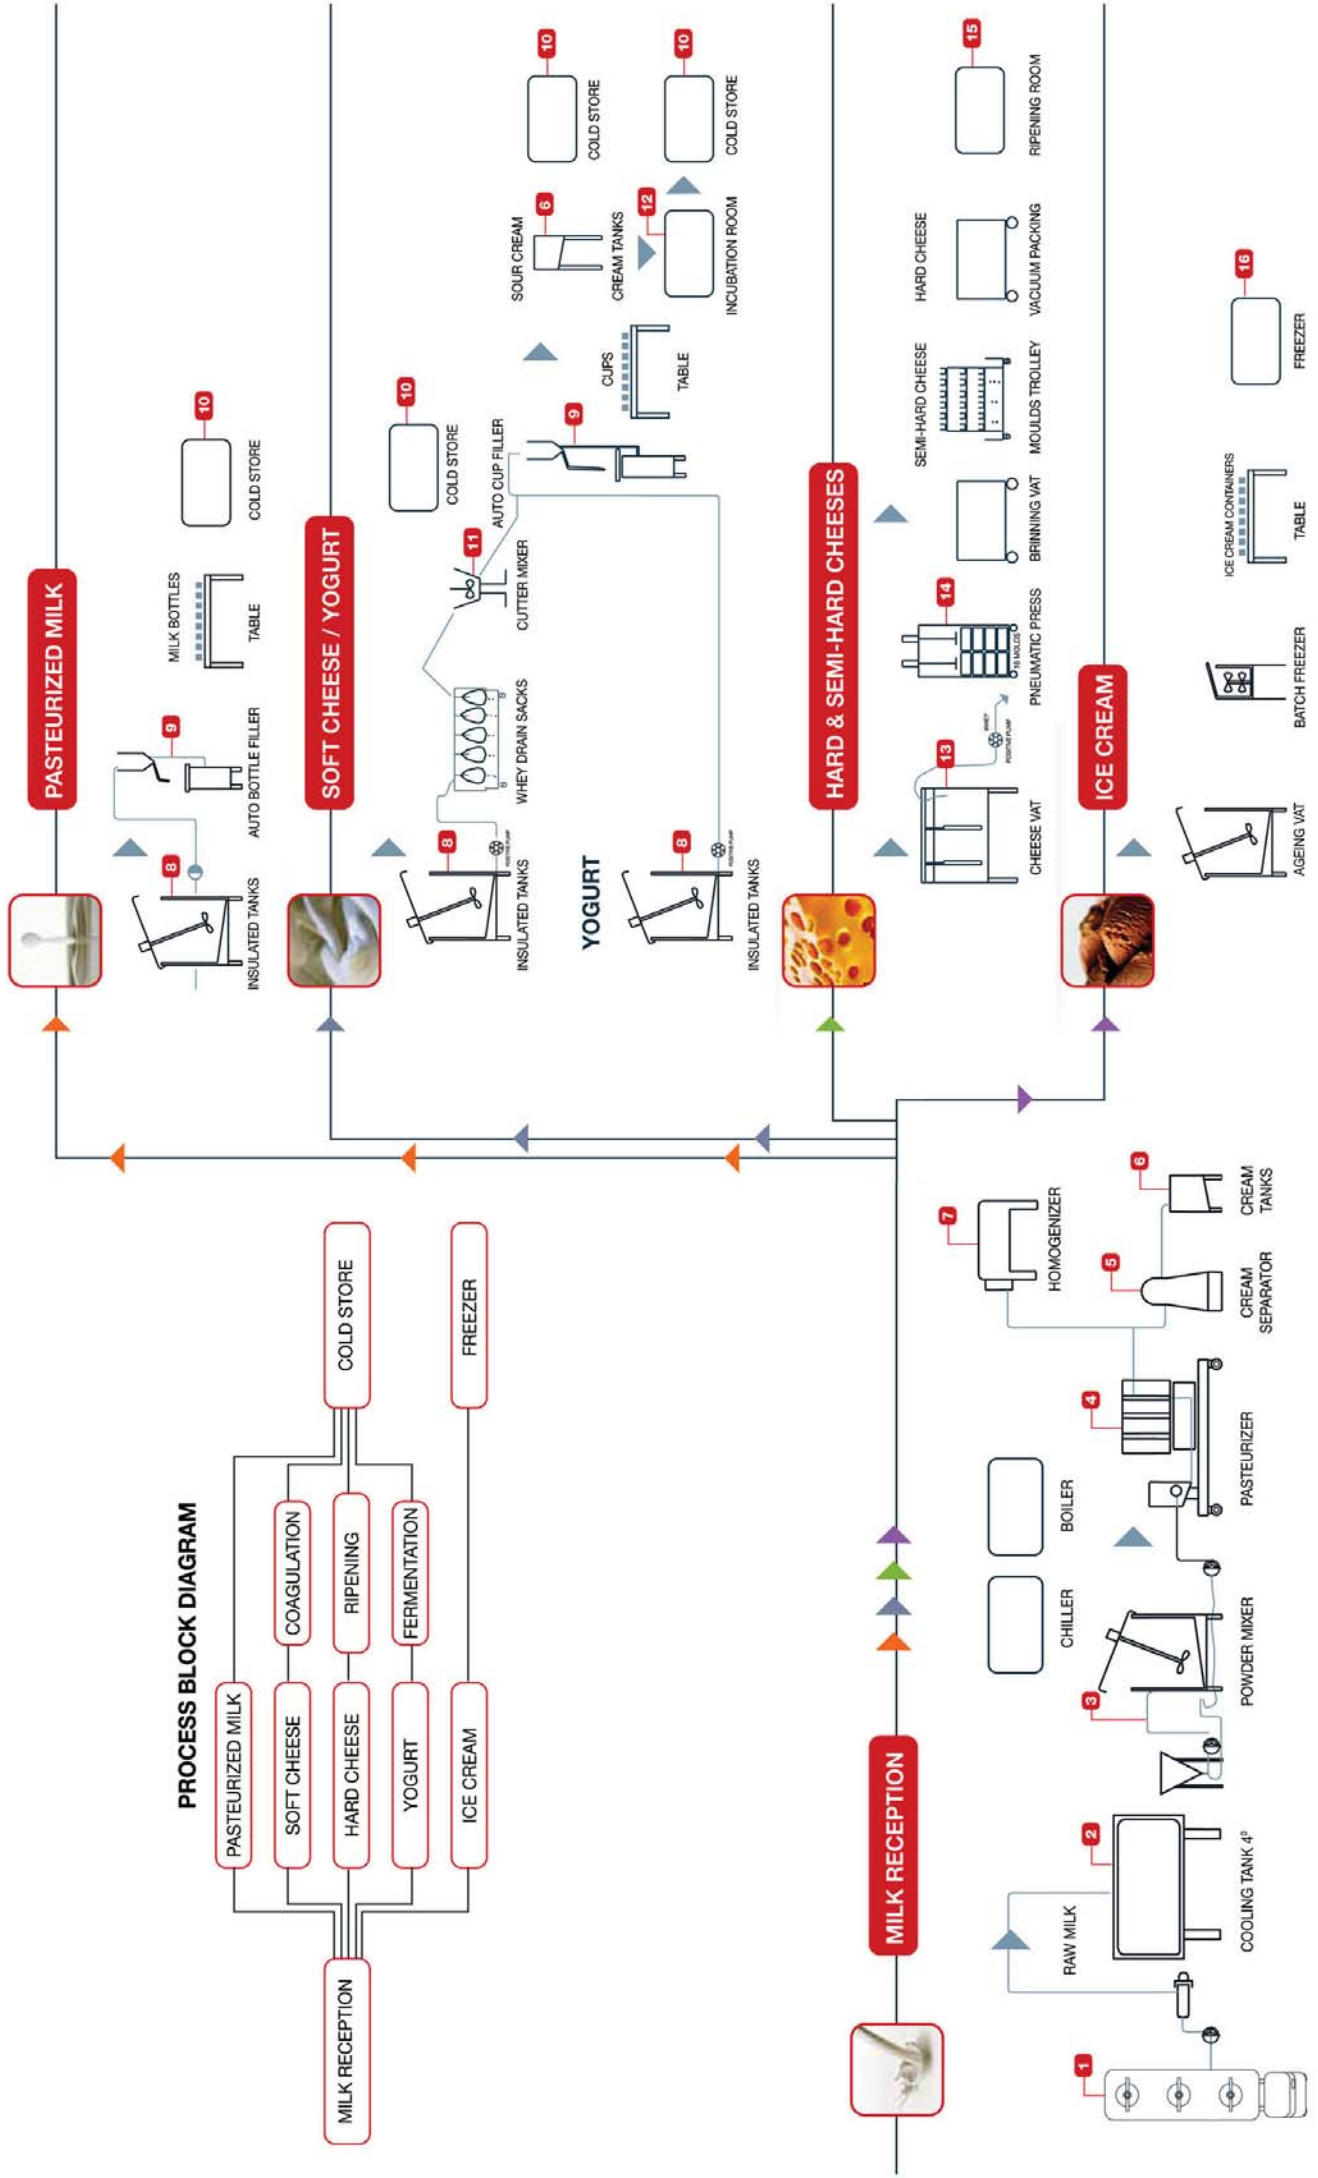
PROCESS BLOCK DIAGRAM

MILK RECEPTION

PASTEURIZED MILK

SOFT CHEESE

HARD CHEESE

YOGURT

ICE CREAM

COAGULATION

RIPENING

FERMENTATION

COLD STORE

FREEZER

MILK RECEPTION

1

2

RAW MILK

COOLING TANK 4°

3

POWDER MIXER

CHILLER

BOILER

4

PASTEURIZER

5

CREAM SEPARATOR

6

CREAM TANKS

7

HOMOGENIZER

PASTEURIZED MILK

8

INSULATED TANKS

9

AUTO BOTTLE FILLER

MILK BOTTLES

TABLE

10

COLD STORE

SOFT CHEESE / YOGURT

8

INSULATED TANKS

WHEY DRAIN SACKS

11

CUTTER MIXER

10

COLD STORE

9

AUTO CUP FILLER

CUPS

TABLE

6

SOUR CREAM

CREAM TANKS

10

COLD STORE

12

INCUBATION ROOM

10

COLD STORE

YOGURT

8

INSULATED TANKS

HARD & SEMI-HARD CHEESES

13

CHEESE VAT

14

16 MOLDS

PNEUMATIC PRESS

BRINNING VAT

SEMI-HARD CHEESE

MOULDS TROLLEY

HARD CHEESE

VACUUM PACKING

15

RIPENING ROOM

ICE CREAM

AGEING VAT

BATCH FREEZER

ICE CREAM CONTAINERS

TABLE

16

FREEZER